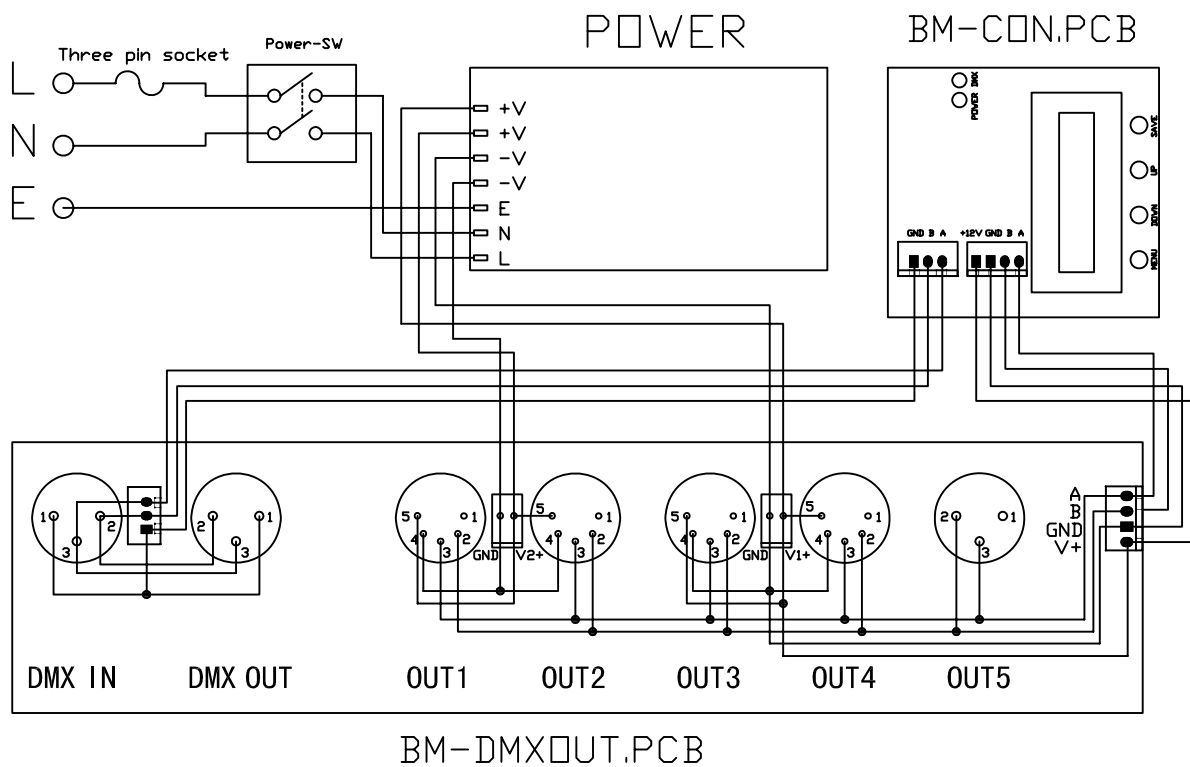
POWER

BM-CON.PCB

Three pin socket

Power-SW

L

N

E

+V
+V
-V
-V
E
N
L

POWER DMX

SAVE

UP

DOWN

MENU

GND B A

+12V GND B A

1 2 3

2 1 3

5 1 4 3 2

5 4 3 2 1

GND V2+

5 1 4 3 2

5 4 3 2 1

GND V1+

2 1 3

A
B
GND
V+

DMX IN

DMX OUT

OUT1

OUT2

OUT3

OUT4

OUT5

BM-DMXOUT.PCB